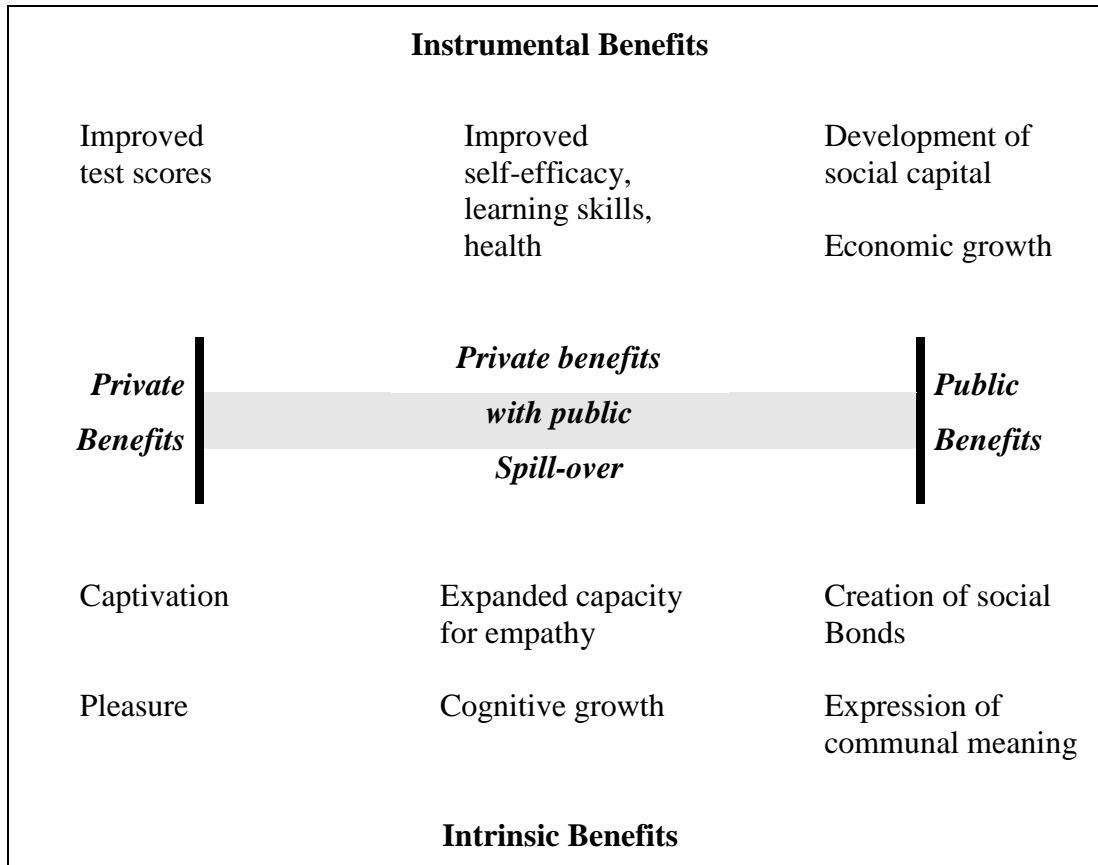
**Instrumental Benefits**

Improved test scores

Improved self-efficacy, learning skills, health

Development of social capital

Economic growth

***Private Benefits***

***Private benefits with public Spill-over***

***Public Benefits***

Captivation

Pleasure

Expanded capacity for empathy

Cognitive growth

Creation of social Bonds

Expression of communal meaning

**Intrinsic Benefits**